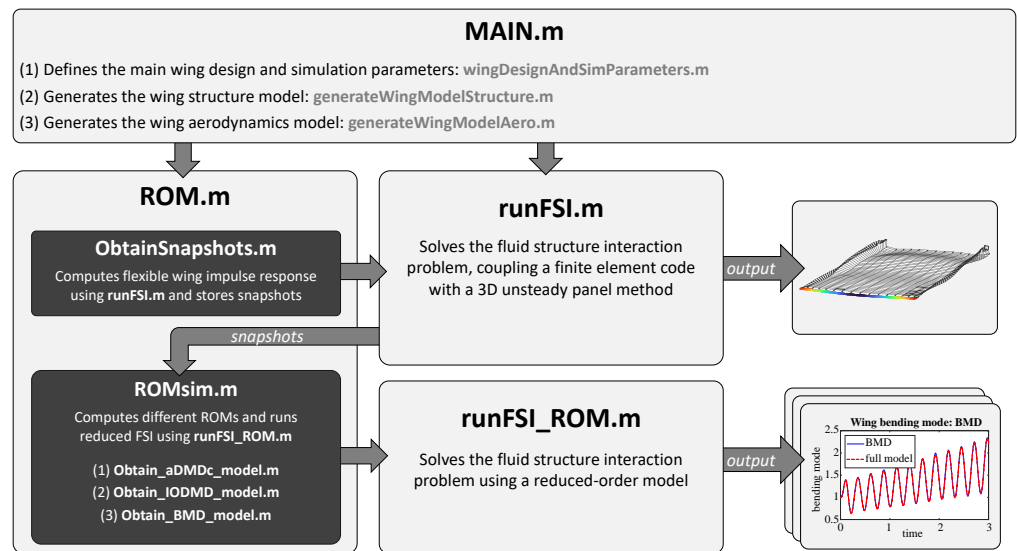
MAIN.m

(1) Defines the main wing design and simulation parameters: wingDesignAndSimParameters.m

(2) Generates the wing structure model: generateWingModelStructure.m

(3) Generates the wing aerodynamics model: generateWingModelAero.m

ROM.m

ObtainSnapshots.m

Computes flexible wing impulse response using runFSI.m and stores snapshots

runFSI.m

Solves the fluid structure interaction problem, coupling a finite element code with a 3D unsteady panel method

output

snapshots

ROMsim.m

Computes different ROMs and runs reduced FSI using runFSI_ROM.m

(1) Obtain_aDMDc_model.m

(2) Obtain_IODMD_model.m

(3) Obtain_BMD_model.m

runFSI_ROM.m

Solves the fluid structure interaction problem using a reduced-order model

output

Wing bending mode: BMD

BMD

full model

bending mode

2.5

2

1.5

1

0.5

0

1

2

3

time